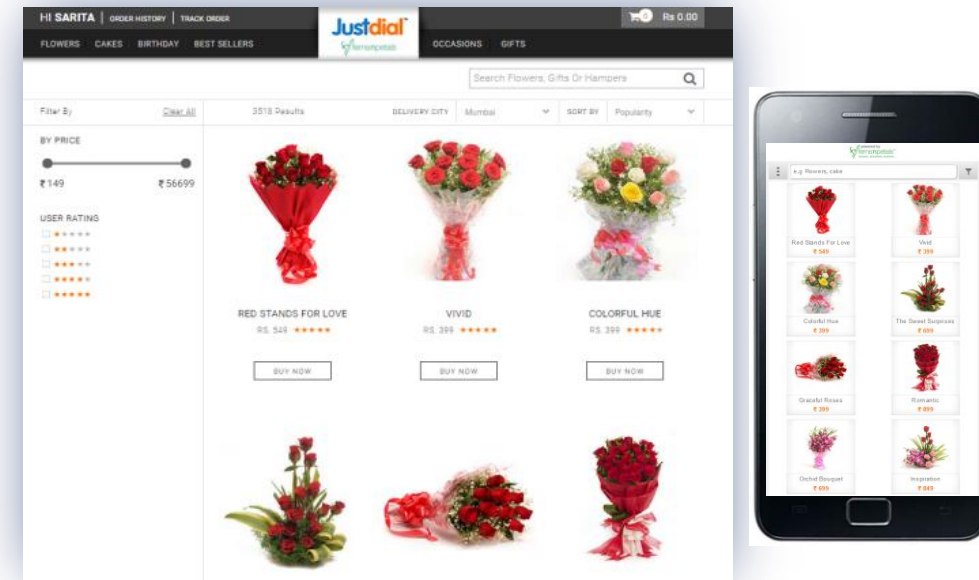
HI SARITA | ORDER HISTORY | TRACK ORDER

Justdial fernsnpetals

0 Rs 0.00

FLOWERS CAKES BIRTHDAY BEST SELLERS

OCCASIONS GIFTS

Search Flowers, Gifts Or Hampers

Filter By Clear All

3518 Results

DELIVERY CITY Mumbai

SORT BY Popularity

BY PRICE

₹149 ₹56699

USER RATING

RED STANDS FOR LOVE
RS. 549 ★★★★★
BUY NOW

VIVID
RS. 399 ★★★★★
BUY NOW

COLORFUL HUE
RS. 399 ★★★★★
BUY NOW

fernsnpetals

e.g. flowers, cake

Red Stands For Love
₹ 549

Vivid
₹ 399

Colorful Hue
₹ 399

The Sweet Surprises
₹ 699

Graceful Roses
₹ 399

Romantic
₹ 899

Orchid Bouquet
₹ 699

Inspiration
₹ 849